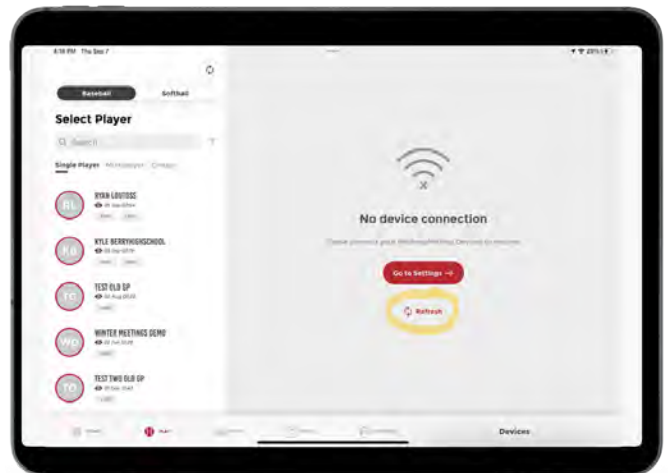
6:18 PM Thu Sep 7

Baseball Softball

Select Player

Q Search

Single Player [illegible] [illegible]

RL RYAN LOUTOSS

KB KYLE BERRYHIGHSCHOOL

TG TEST OLD GP

WD WINTER MEETINGS DEMO

TO TEST TWO OLD GP

No device connection

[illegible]

Go to Settings →

Refresh

Devices